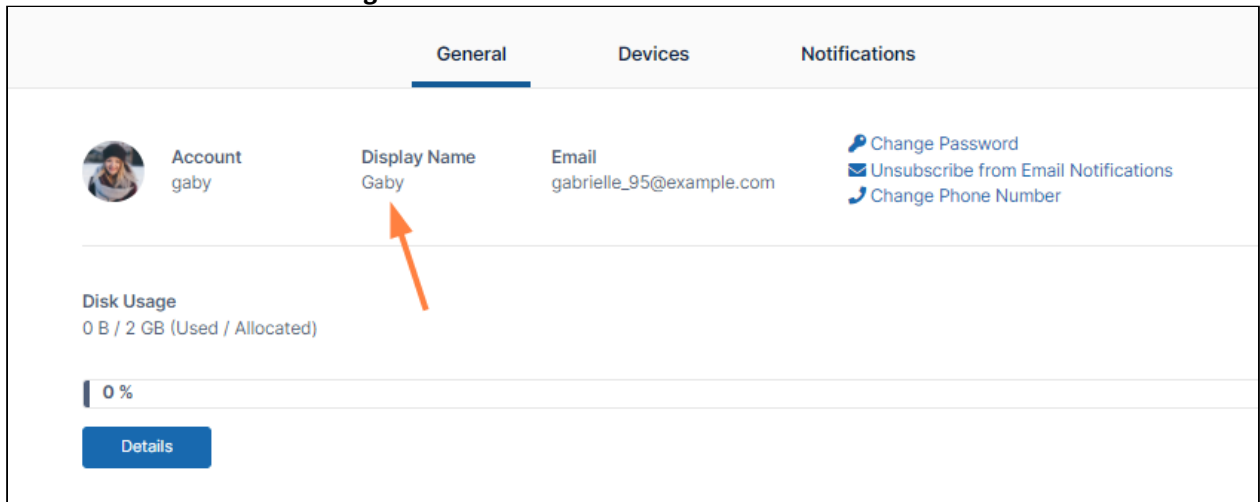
General Devices Notifications

Account
gaby

Display Name
Gaby

Email
gabrielle_95@example.com

Change Password
Unsubscribe from Email Notifications
Change Phone Number

Disk Usage
0 B / 2 GB (Used / Allocated)

0 %

Details